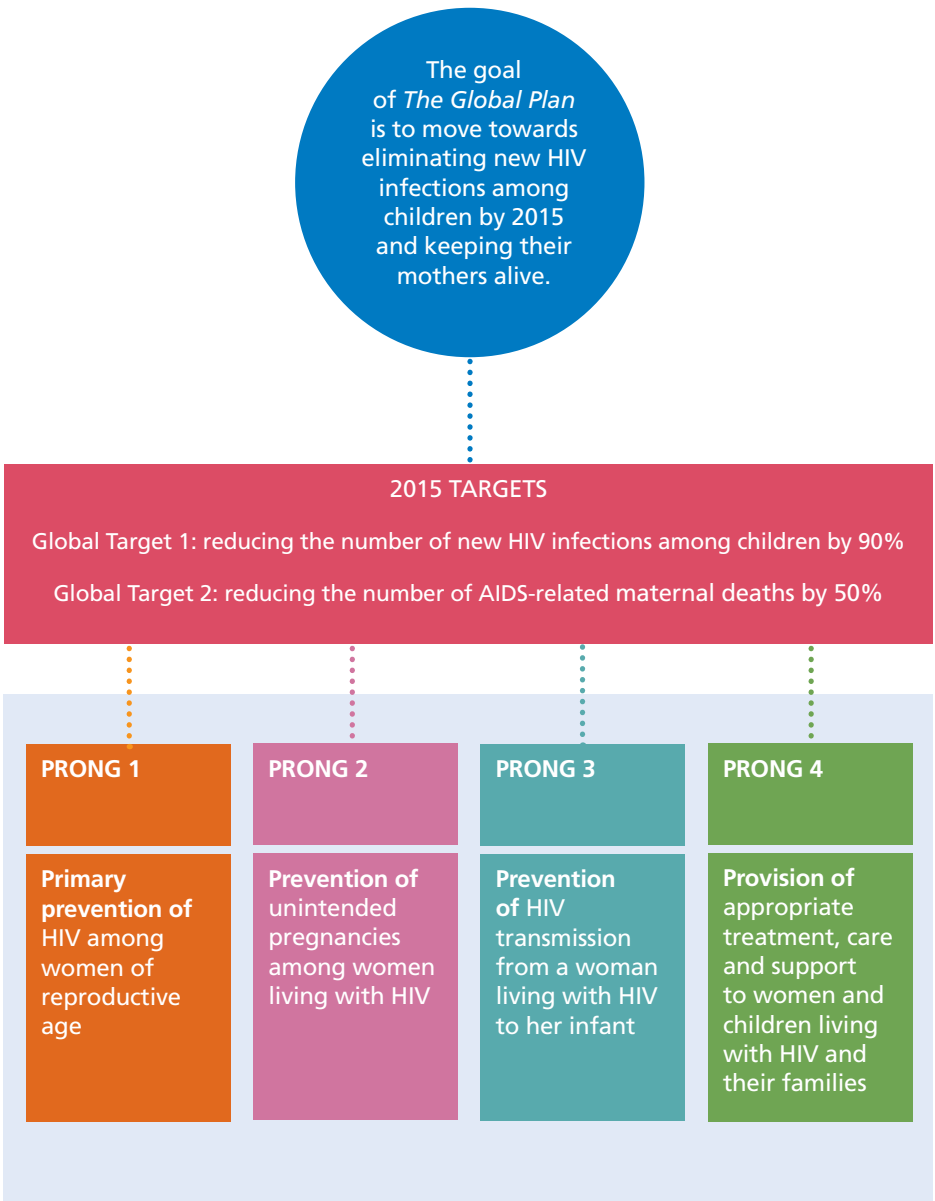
The goal of *The Global Plan* is to move towards eliminating new HIV infections among children by 2015 and keeping their mothers alive.

2015 TARGETS

Global Target 1: reducing the number of new HIV infections among children by 90%

Global Target 2: reducing the number of AIDS-related maternal deaths by 50%

PRONG 1

**Primary prevention of** HIV among women of reproductive age

PRONG 2

**Prevention of** unintended pregnancies among women living with HIV

PRONG 3

**Prevention of** HIV transmission from a woman living with HIV to her infant

PRONG 4

**Provision of** appropriate treatment, care and support to women and children living with HIV and their families